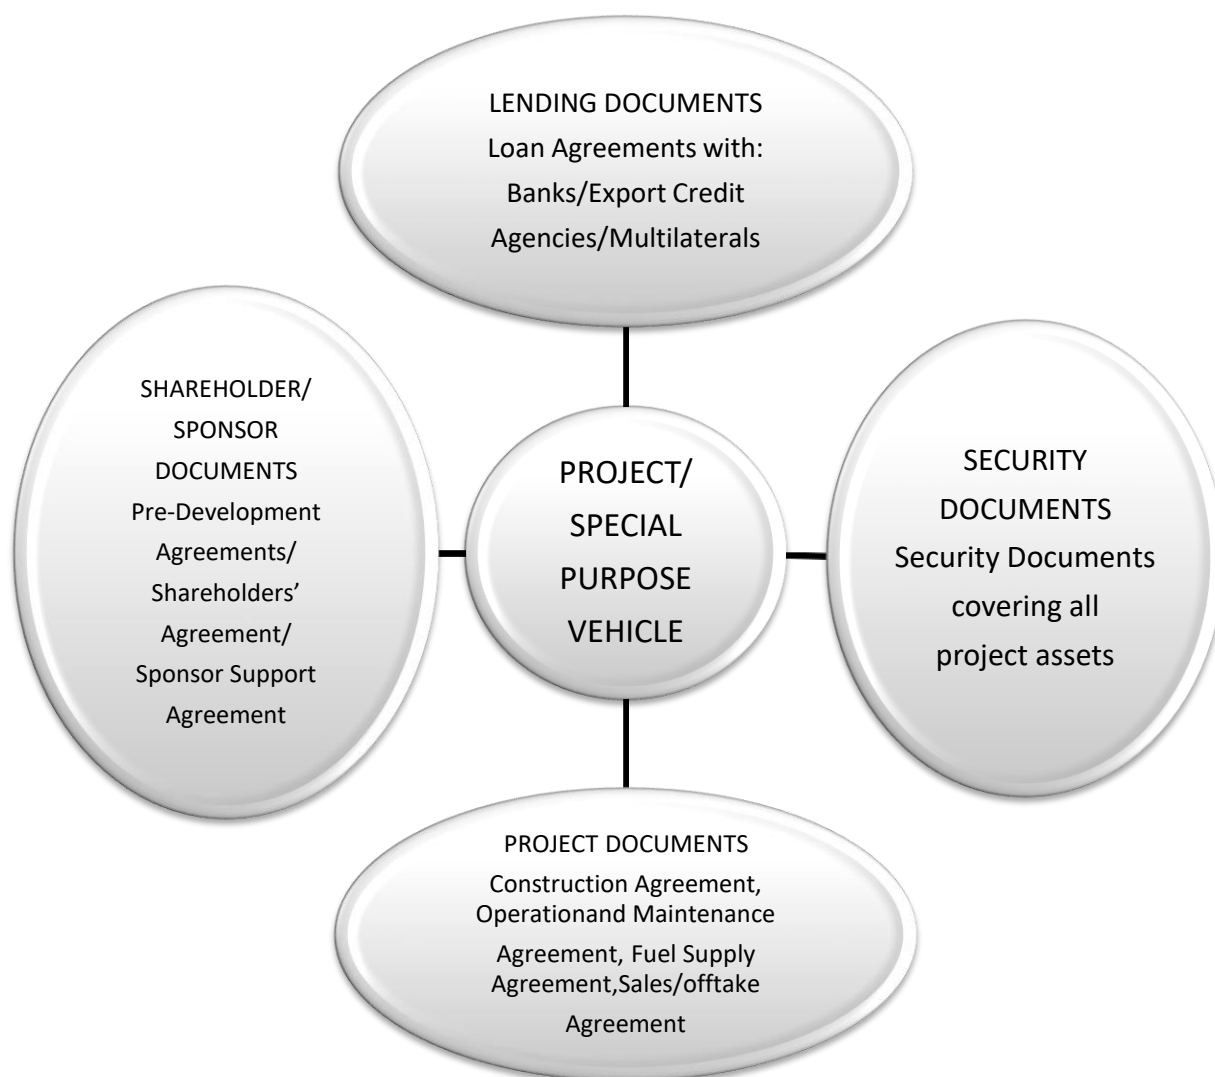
LENDING DOCUMENTS
Loan Agreements with:
Banks/Export Credit
Agencies/Multilaterals

SHAREHOLDER/
SPONSOR
DOCUMENTS
Pre-Development
Agreements/
Shareholders'
Agreement/
Sponsor Support
Agreement

PROJECT/
SPECIAL
PURPOSE
VEHICLE

SECURITY
DOCUMENTS
Security Documents
covering all
project assets

PROJECT DOCUMENTS
Construction Agreement,
Operationand Maintenance
Agreement, Fuel Supply
Agreement,Sales/offtake
Agreement